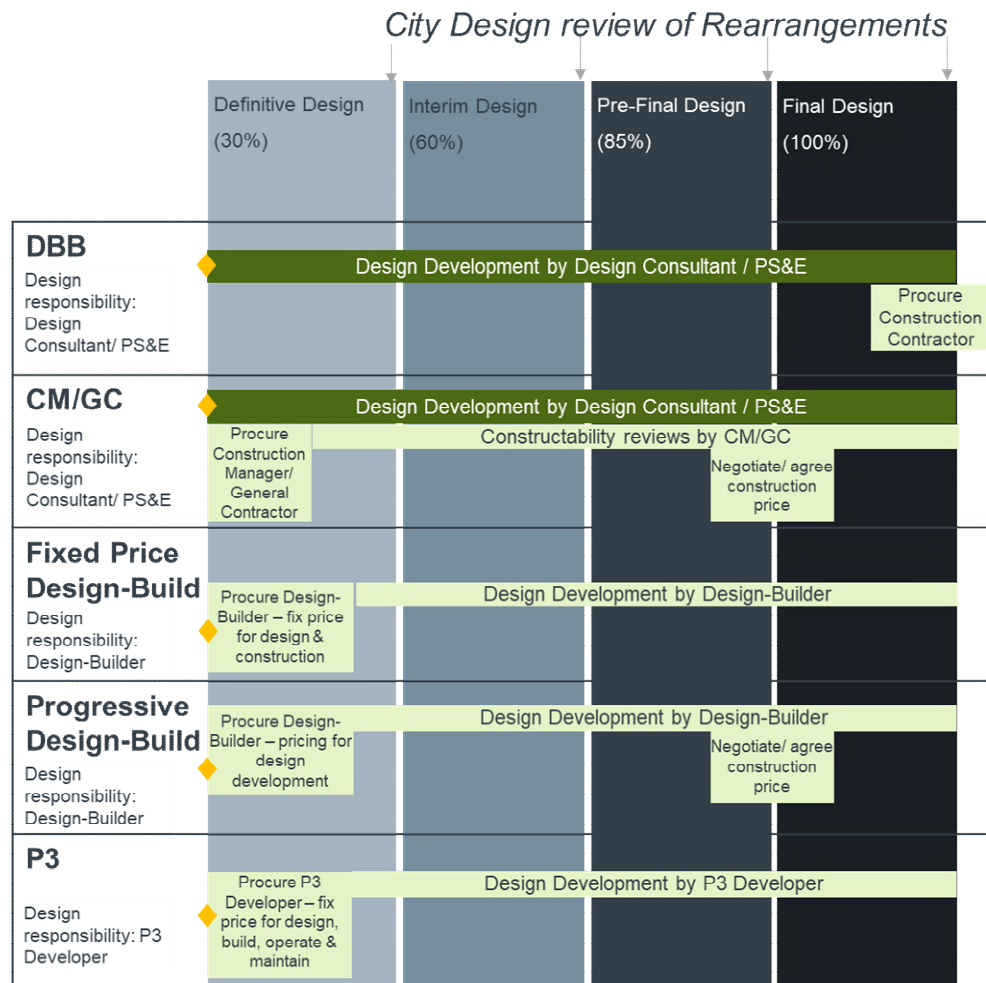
City Design review of Rearrangements

Definitive Design (30%)

Interim Design (60%)

Pre-Final Design (85%)

Final Design (100%)

DBB
Design responsibility: Design Consultant/ PS&E

Design Development by Design Consultant / PS&E

Procure Construction Contractor

CM/GC
Design responsibility: Design Consultant/ PS&E

Design Development by Design Consultant / PS&E

Procure Construction Manager/ General Contractor

Constructability reviews by CM/GC

Negotiate/ agree construction price

Fixed Price Design-Build
Design responsibility: Design-Builder

Procure Design-Builder – fix price for design & construction

Design Development by Design-Builder

Progressive Design-Build
Design responsibility: Design-Builder

Procure Design-Builder – pricing for design development

Design Development by Design-Builder

Negotiate/ agree construction price

P3
Design responsibility: P3 Developer

Procure P3 Developer – fix price for design, build, operate & maintain

Design Development by P3 Developer